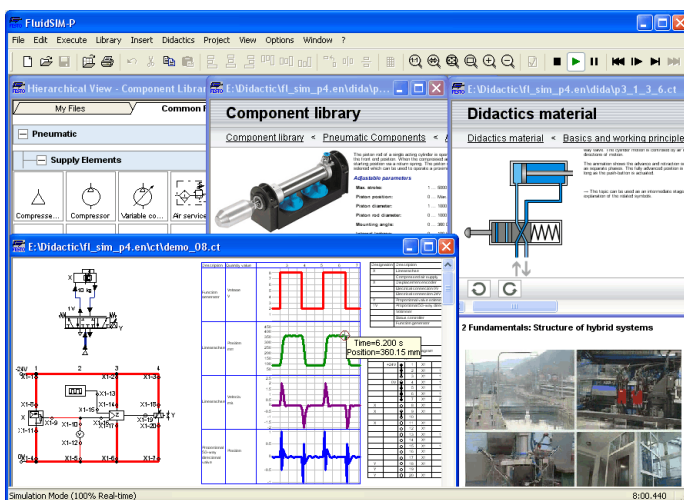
FluidSIM-P

File Edit Execute Library Insert Didactics Project View Options Window ?

Hierarchical View - Component Librar

My Files

Common F

Pneumatic

Supply Elements

Compresse...

Compressor

Variable co...

Air service

E:\Didactic\fl_sim_p4.en\dida\p...

Component library

Component library < Pneumatic Components <

Adjustable parameters

Max. stroke:

Piston position:

Piston diameter:

Piston rod diameter:

Mounting angle:

E:\Didactic\fl_sim_p4.en\dida\p3_1_3_6.ct

Didactics material

Didactics material < Basics and working principle

2 Fundamentals: Structure of hybrid systems

E:\Didactic\fl_sim_p4.en\ct\demo_08.ct

Time=6.200 s
Position=360.15 mm

X1-13

X1-14

X1-15

X1-12

X1-11

X1-10

X1-9

X1-16

X1-20

X1-5

X1-6

X1-7

X1-1

X1-2

X1-3

X1-4

0V

+24V

Simulation Mode (100% Real-time)

8:00.440